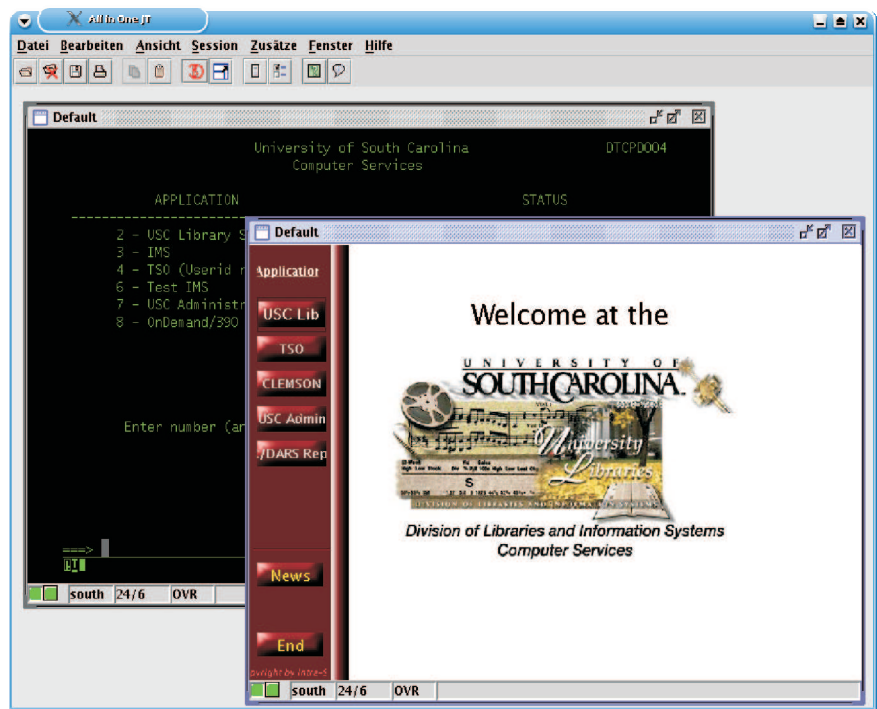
All in One JT

Datei Bearbeiten Ansicht Session Zusätze Fenster Hilfe

Default

University of South Carolina
Computer Services

DTCPD004

APPLICATION

STATUS

2 - USC Library S
3 - IMS
4 - TSO (Userid r
6 - Test IMS
7 - USC Administr
8 - OnDemand/390

Enter number (ar

===>

south 24/6 OVR

Default

Application

USC Lib

TSO

CLEMSON

USC Admin

./DARS Rep

News

End

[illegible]

Welcome at the

UNIVERSITY OF SOUTH CAROLINA

University Libraries

Division of Libraries and Information Systems
Computer Services

south 24/6 OVR